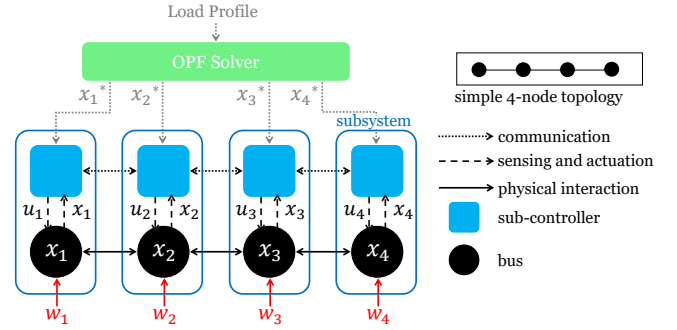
Load Profile

OPF Solver

$x_1{}^*$ $x_2{}^*$ $x_3{}^*$ $x_4{}^*$

subsystem

$u_1$ $x_1$ $u_2$ $x_2$ $u_3$ $x_3$ $u_4$ $x_4$

$x_1$ $x_2$ $x_3$ $x_4$

$w_1$ $w_2$ $w_3$ $w_4$

simple 4-node topology

communication

sensing and actuation

physical interaction

sub-controller

bus